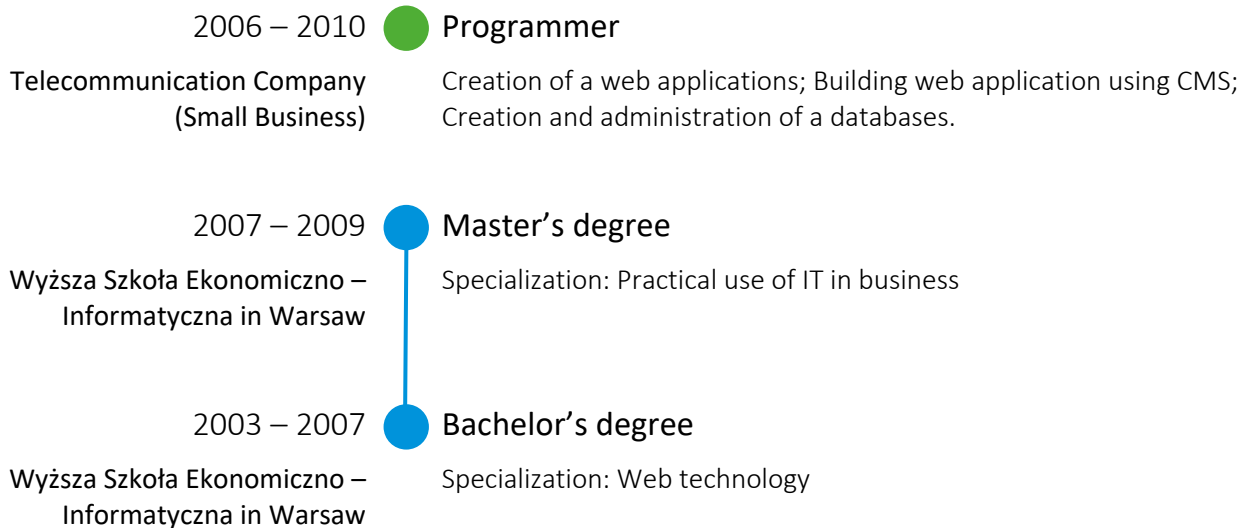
2006 – 2010 Programmer

Telecommunication Company (Small Business)

Creation of a web applications; Building web application using CMS; Creation and administration of a databases.

2007 – 2009 Master’s degree

Wyższa Szkoła Ekonomiczno – Informatyczna in Warsaw

Specialization: Practical use of IT in business

2003 – 2007 Bachelor’s degree

Wyższa Szkoła Ekonomiczno – Informatyczna in Warsaw

Specialization: Web technology